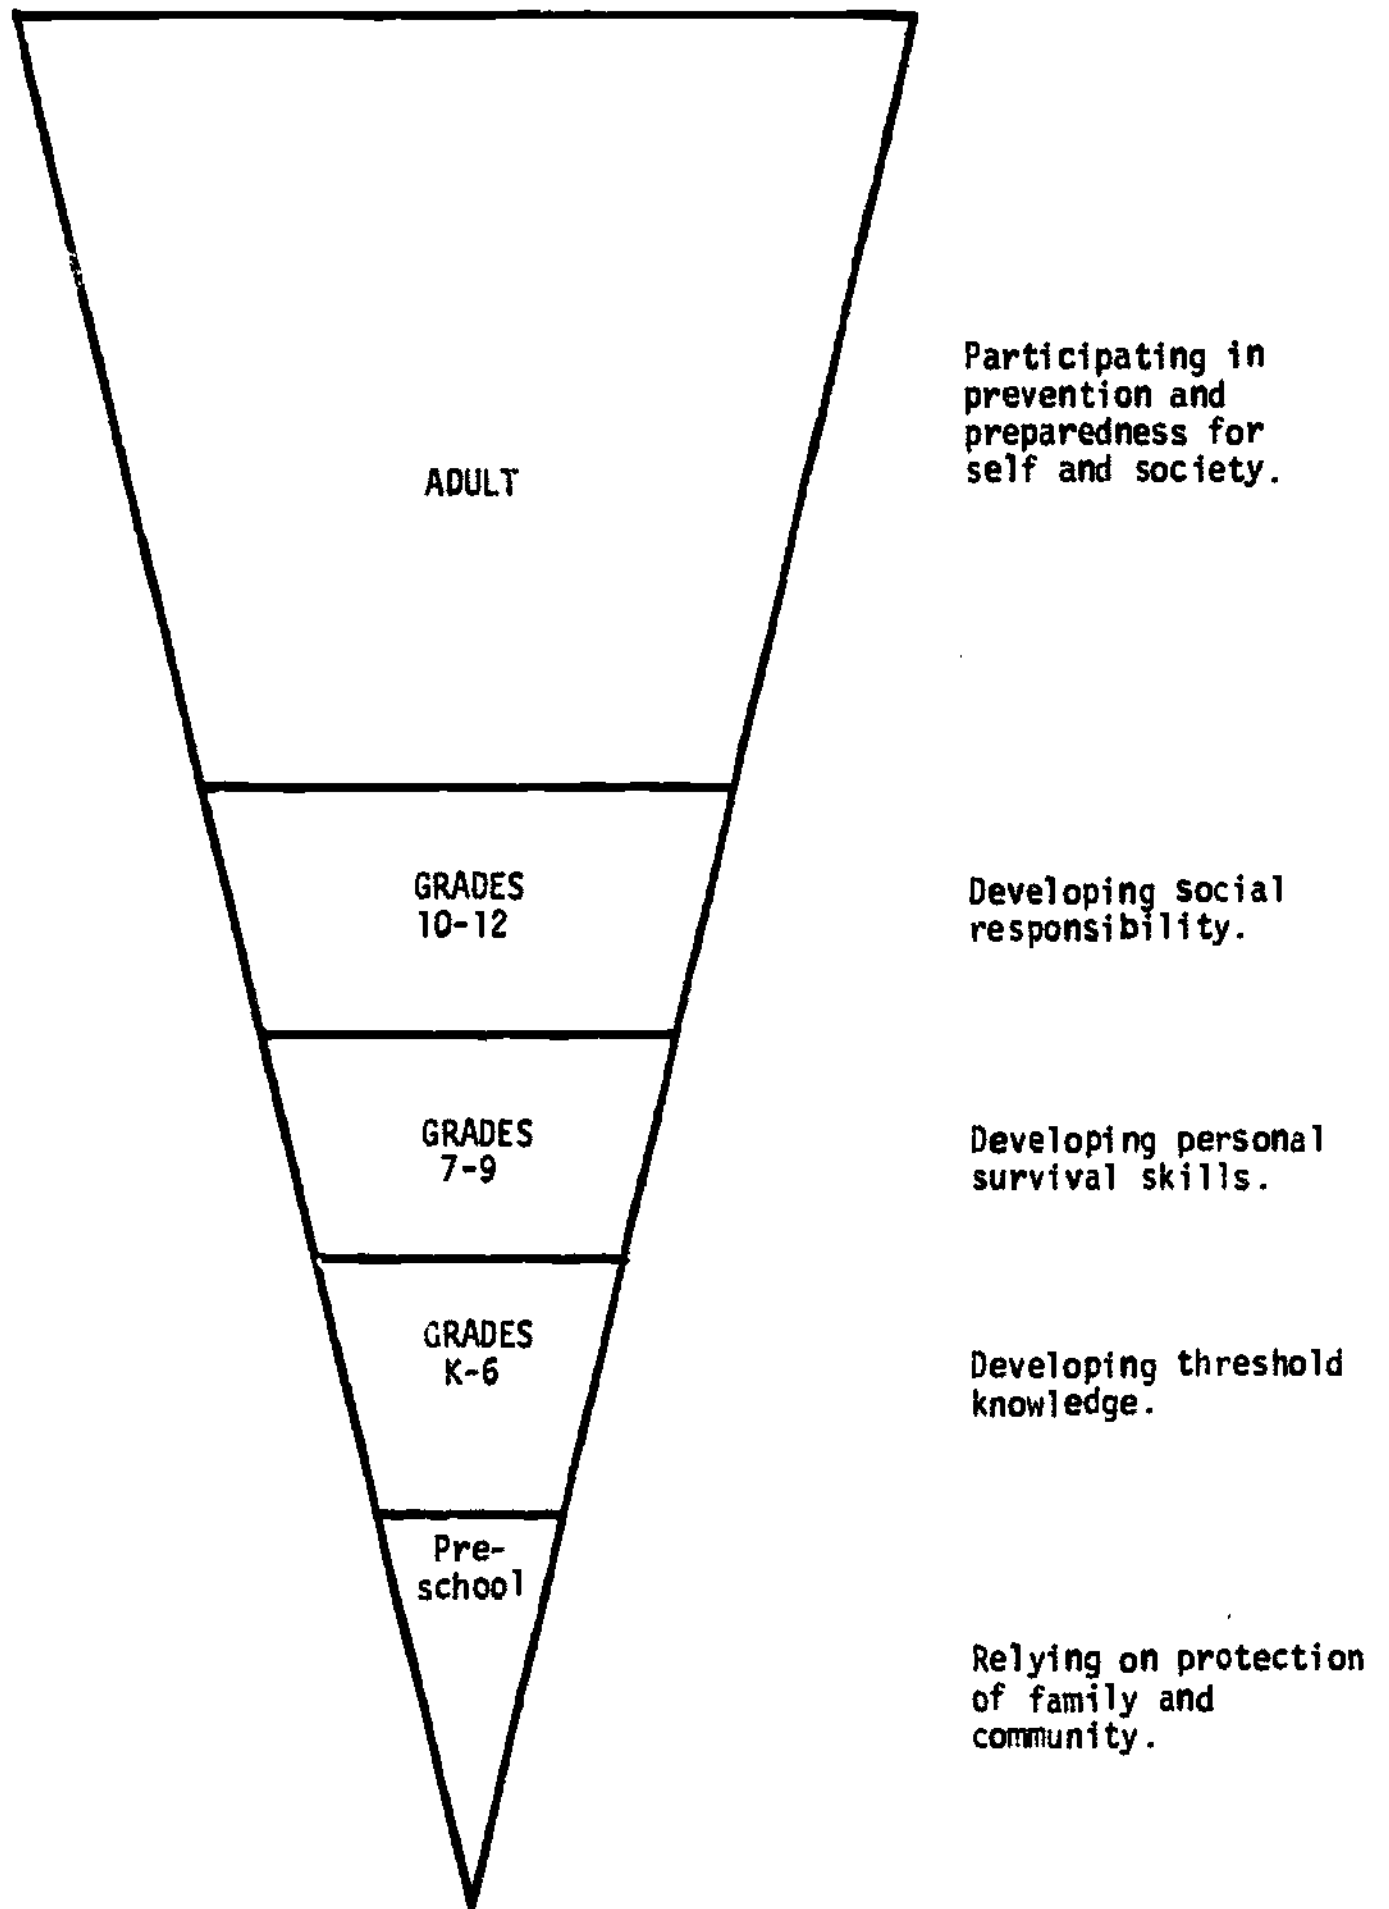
ADULT

Participating in prevention and preparedness for self and society.

GRADES 10-12

Developing social responsibility.

GRADES 7-9

Developing personal survival skills.

GRADES K-6

Developing threshold knowledge.

Preschool

Relying on protection of family and community.